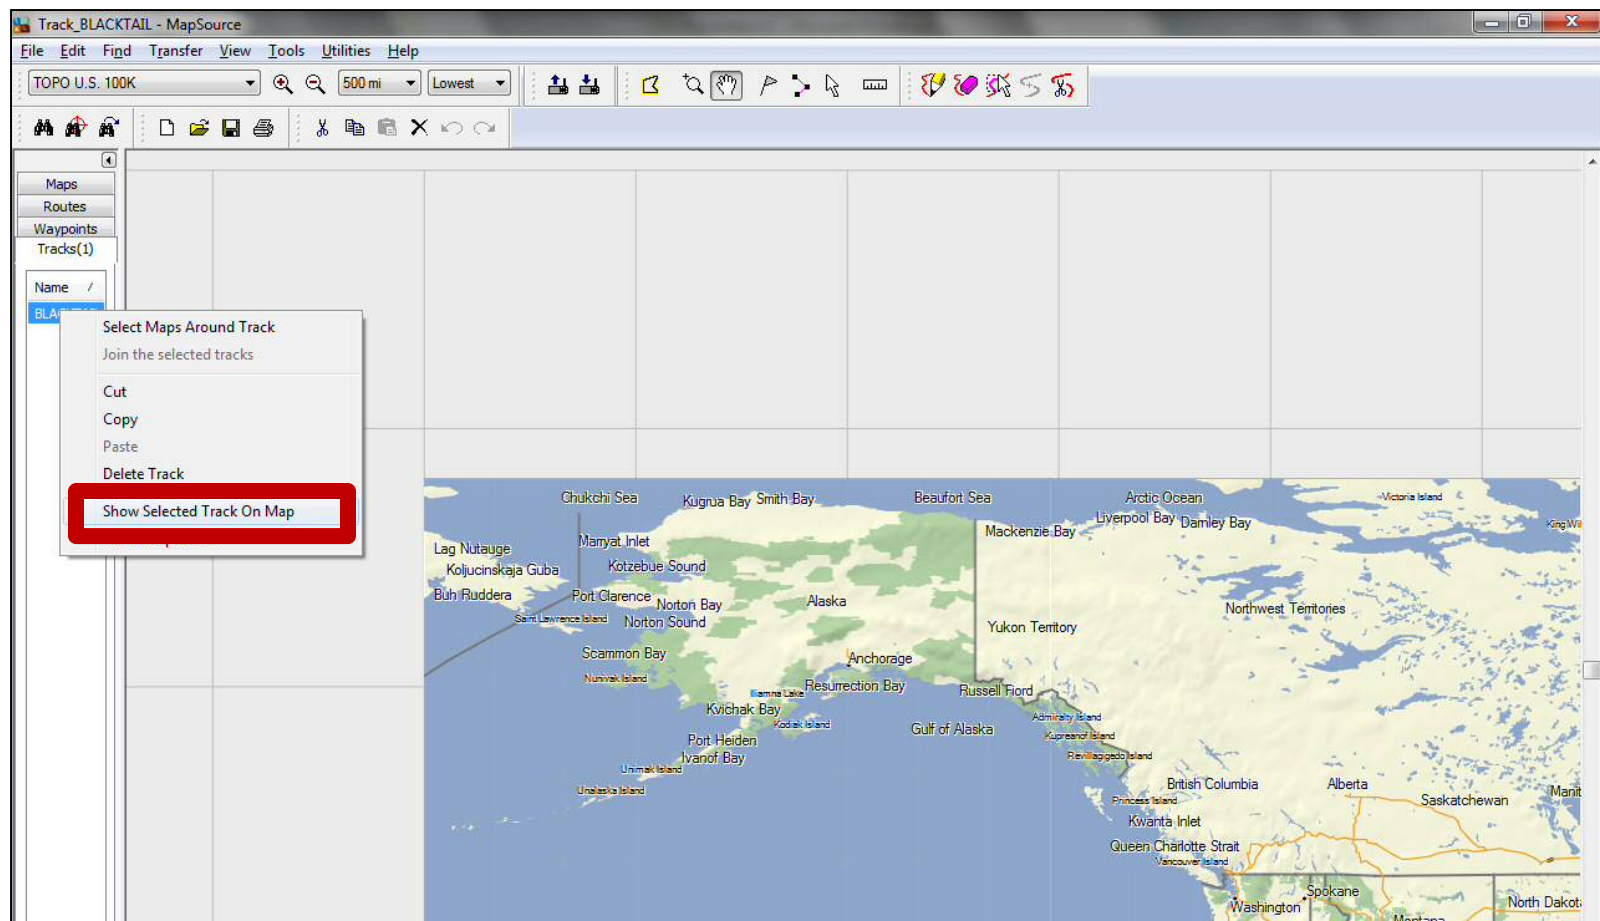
Track_BLACKTAIL - MapSource

File Edit Find Transfer View Tools Utilities Help

TOPO U.S. 100K
500 mi
Lowest

Maps
Routes
Waypoints
Tracks(1)

Name

BLA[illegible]

Select Maps Around Track
Join the selected tracks

Cut
Copy
Paste
Delete Track

Show Selected Track On Map

Chukchi Sea
Kugrua Bay
Smith Bay
Beaufort Sea
Arctic Ocean
Victoria Island
Liverpool Bay
Darnley Bay
Mackenzie Bay
King Wi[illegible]
Lag Nutauge
Marryat Inlet
Koljucinskaja Guba
Kotzebue Sound
Buh Ruddera
Port Clarence
Norton Bay
Alaska
Saint Lawrence Island
Norton Sound
Northwest Territories
Yukon Territory
Scammon Bay
Anchorage
Nunivak Island
Iliamna Lake
Resurrection Bay
Russell Fiord
Kvichak Bay
Admiralty Island
Kodiak Island
Gulf of Alaska
Kupreanof Island
Port Heiden
Ivanof Bay
Revillagigedo Island
Unimak Island
British Columbia
Alberta
Unalaska Island
Saskatchewan
Manit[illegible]
Princess Island
Kwanta Inlet
Queen Charlotte Strait
Vancouver Island
Spokane
Washington
North Dakot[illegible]
Montana